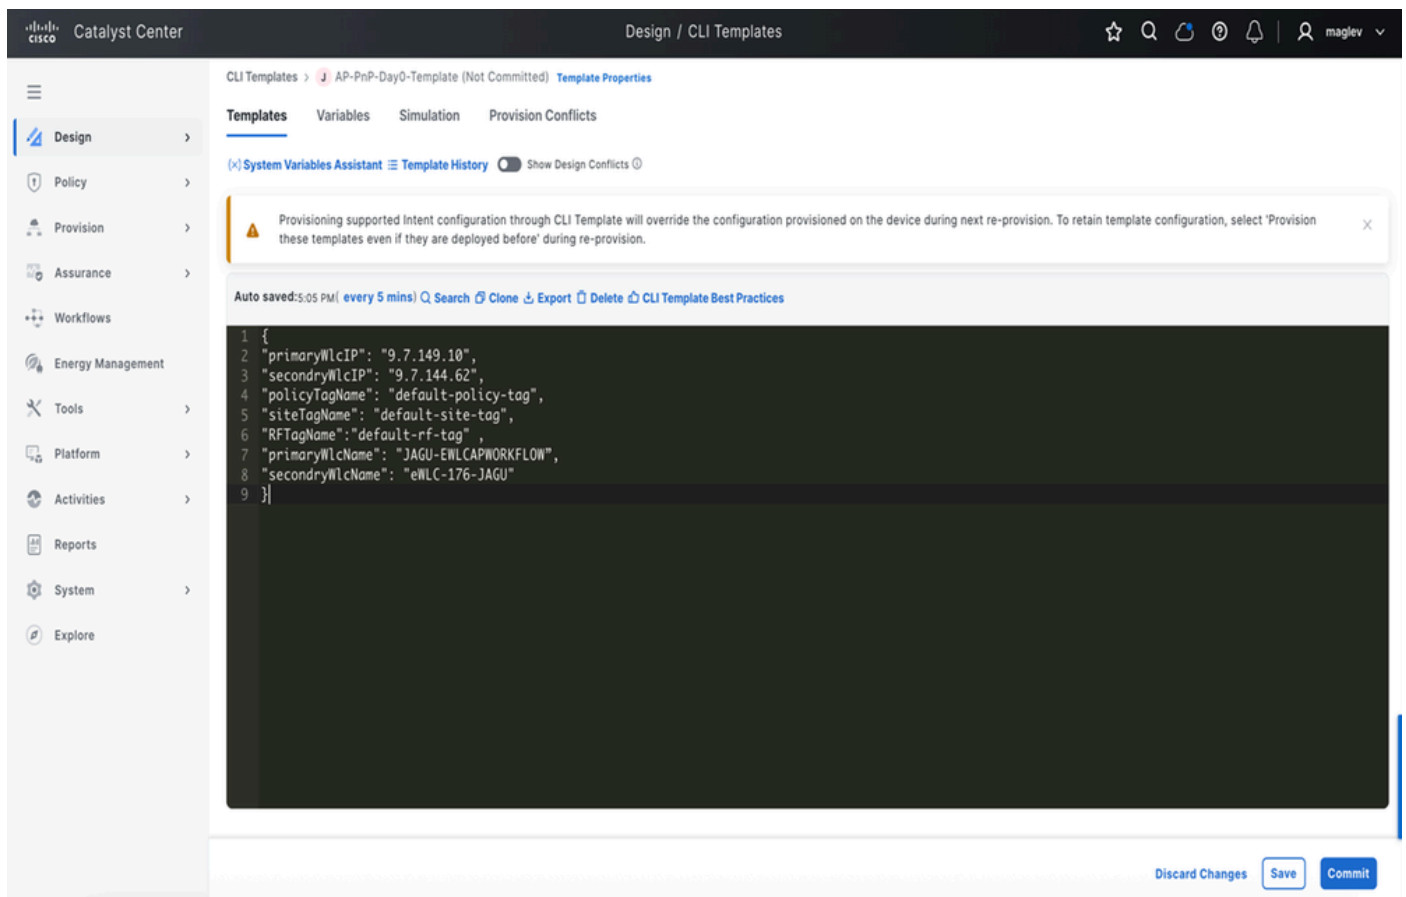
cisco Catalyst Center

Design / CLI Templates

maglev

Design
Policy
Provision
Assurance
Workflows
Energy Management
Tools
Platform
Activities
Reports
System
Explore

CLI Templates > J AP-PnP-Day0-Template (Not Committed) Template Properties

Templates Variables Simulation Provision Conflicts

(x) System Variables Assistant ☰ Template History Show Design Conflicts ⓘ

Provisioning supported Intent configuration through CLI Template will override the configuration provisioned on the device during next re-provision. To retain template configuration, select 'Provision these templates even if they are deployed before' during re-provision.

Auto saved:5:05 PM( every 5 mins) Search Clone Export Delete CLI Template Best Practices

1 {
2 "primaryWlcIP": "9.7.149.10",
3 "secondryWlcIP": "9.7.144.62",
4 "policyTagName": "default-policy-tag",
5 "siteTagName": "default-site-tag",
6 "RFTagName":"default-rf-tag" ,
7 "primaryWlcName": "JAGU-EWLCAPWORKFLOW",
8 "secondryWlcName": "eWLC-176-JAGU"
9 }

Discard Changes Save Commit